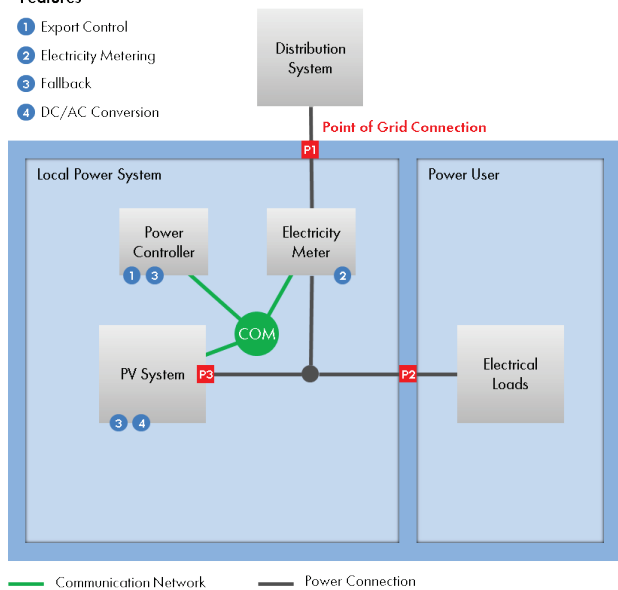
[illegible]

1 Export Control
2 Electricity Metering
3 Fallback
4 DC/AC Conversion

Distribution System

Point of Grid Connection

P1

Local Power System

Power User

Power Controller
1 3

Electricity Meter
2

COM

PV System
P3
3 4

P2

Electrical Loads

Communication Network
Power Connection